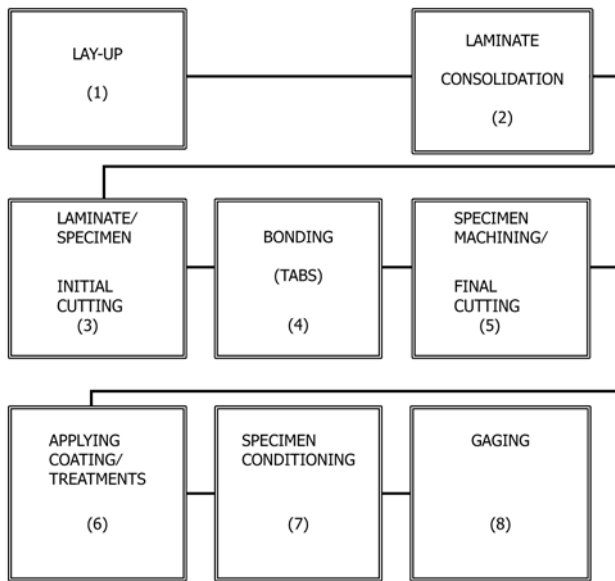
LAY-UP

(1)

LAMINATE

CONSOLIDATION

(2)

LAMINATE/
SPECIMEN

INITIAL
CUTTING
(3)

BONDING

(TABS)

(4)

SPECIMEN
MACHINING/

FINAL
CUTTING
(5)

APPLYING
COATING/
TREATMENTS

(6)

SPECIMEN
CONDITIONING

(7)

GAGING

(8)